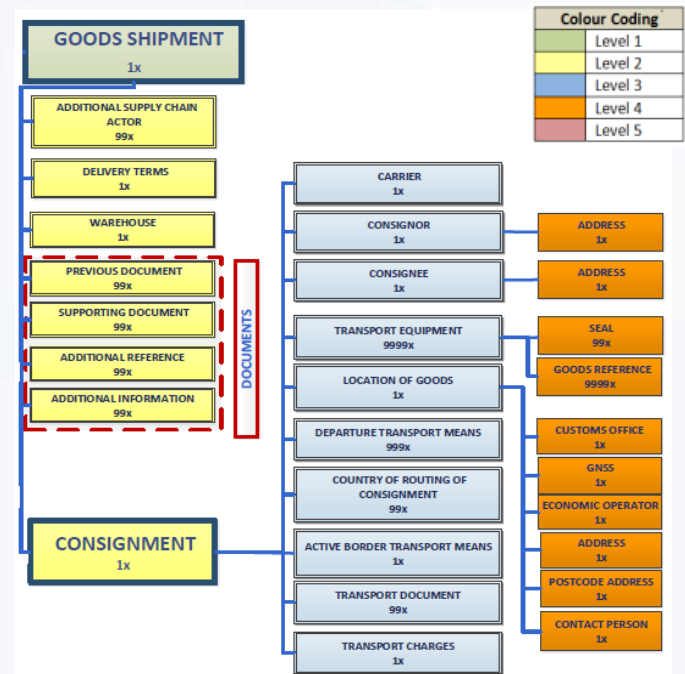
GOODS SHIPMENT
1x

Colour Coding
Level 1
Level 2
Level 3
Level 4
Level 5

ADDITIONAL SUPPLY CHAIN ACTOR
99x

DELIVERY TERMS
1x

WAREHOUSE
1x

PREVIOUS DOCUMENT
99x

SUPPORTING DOCUMENT
99x

ADDITIONAL REFERENCE
99x

ADDITIONAL INFORMATION
99x

DOCUMENTS

CONSIGNMENT
1x

CARRIER
1x

CONSIGNOR
1x

ADDRESS
1x

CONSIGNEE
1x

ADDRESS
1x

TRANSPORT EQUIPMENT
9999x

SEAL
99x

GOODS REFERENCE
9999x

LOCATION OF GOODS
1x

CUSTOMS OFFICE
1x

GNSS
1x

ECONOMIC OPERATOR
1x

ADDRESS
1x

POSTCODE ADDRESS
1x

CONTACT PERSON
1x

DEPARTURE TRANSPORT MEANS
999x

COUNTRY OF ROUTING OF CONSIGNMENT
99x

ACTIVE BORDER TRANSPORT MEANS
1x

TRANSPORT DOCUMENT
99x

TRANSPORT CHARGES
1x